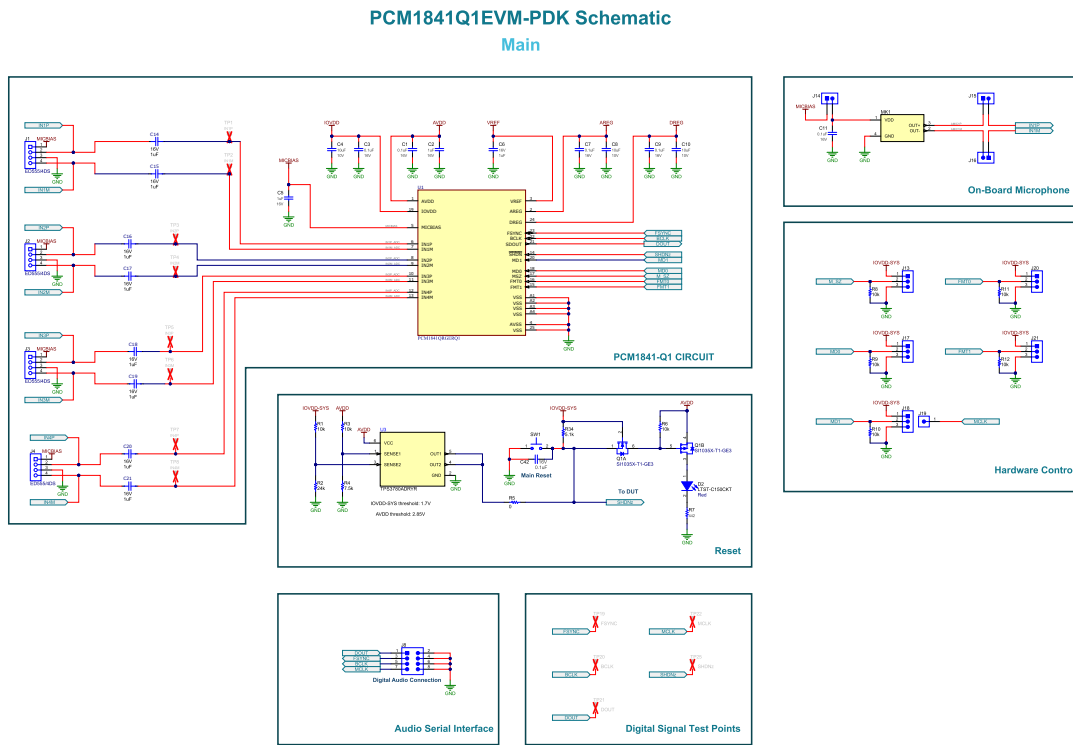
PCM1841Q1EVM-PDK Schematic

Main

IN1P
J1
MICBIAS
EDS554DS
GND
IN1M
C14
16V
1uF
C15
16V
1uF

IN2P
J2
MICBIAS
EDS554DS
GND
IN2M
C16
16V
1uF
C17
16V
1uF

IN3P
J3
MICBIAS
EDS554DS
GND
IN3M
C18
16V
1uF
C19
16V
1uF

IN4P
J4
MICBIAS
EDS554DS
GND
IN4M
C20
16V
1uF
C21
16V
1uF

IOVDD
C4
C3
AVDD
C1
C2
VREF
C6
AREG
C7
C8
DREG
C9
C10
MICBIAS
C5
GND

U1
AVDD
IOVDD
MICBIAS
IN1P
IN1M
IN2P
IN2M
IN3P
IN3M
IN4P
IN4M
VREF
AREG
DREG
FSYNC
BCLK
SDOUT
SHDNZ
MD1
MD0
MD2
FMT0
FMT1
VSS
VSS
VSS
VSS
AVSS
VSS
PCM1841QRGDRQ1

FSYNC
BCLK
DOUT
SHDN
MD1
M_S0
FMT0
FMT1
GND

PCM1841-Q1 CIRCUIT

J14
J15
MICBIAS
MK1
C11
0.1uF
16V
VDD
GND
OUT+
OUT-
J16
GND
IN1P
IN1M

On-Board Microphone

IOVDD-SYS
M_S0
R8
J13
GND
IOVDD-SYS
FMT0
R11
J20
GND
IOVDD-SYS
MD0
R9
J17
GND
IOVDD-SYS
FMT1
R12
J21
GND
IOVDD-SYS
MD1
R10
J18
GND
J19
MCLK

Hardware Contro

IOVDD-SYS
AVDD
AVDD
R1
R3
U3
VCC
SENSE1
SENSE2
OUT1
OUT2
GND
TPS3700
R2
R4
GND
GND
GND
IOVDD-SYS threshold: 1.7V
AVDD threshold: 2.85V

IOVDD-SYS
R34
SW1
C42
0.1uF
Main Reset
R5
To DUT
SHDN
Q1A
SI1035X-T1-GE3
R6
AVDD
Q1B
SI1035X-T1-GE3
D2
LTST-C150CKT
Red
R7
GND

Reset

J8
DOUT
FSYNC
BCLK
MCLK
Digital Audio Connection
GND

Audio Serial Interface

FSYNC
MCLK
BCLK
SHDN
DOUT

Digital Signal Test Points